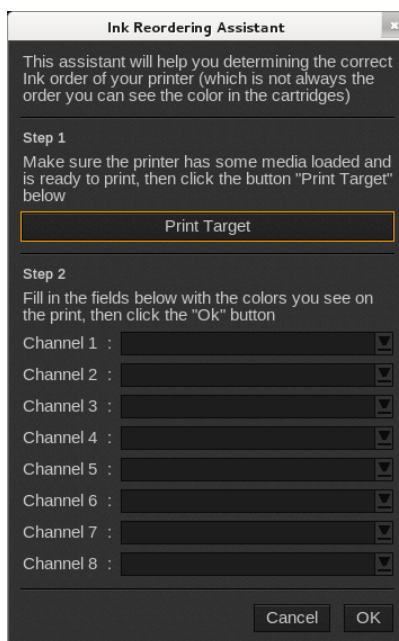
Ink Reordering Assistant

This assistant will help you determining the correct Ink order of your printer (which is not always the order you can see the color in the cartridges)

Step 1

Make sure the printer has some media loaded and is ready to print, then click the button "Print Target" below

Print Target

Step 2

Fill in the fields below with the colors you see on the print, then click the "Ok" button

Channel 1 :

Channel 2 :

Channel 3 :

Channel 4 :

Channel 5 :

Channel 6 :

Channel 7 :

Channel 8 :

Cancel OK